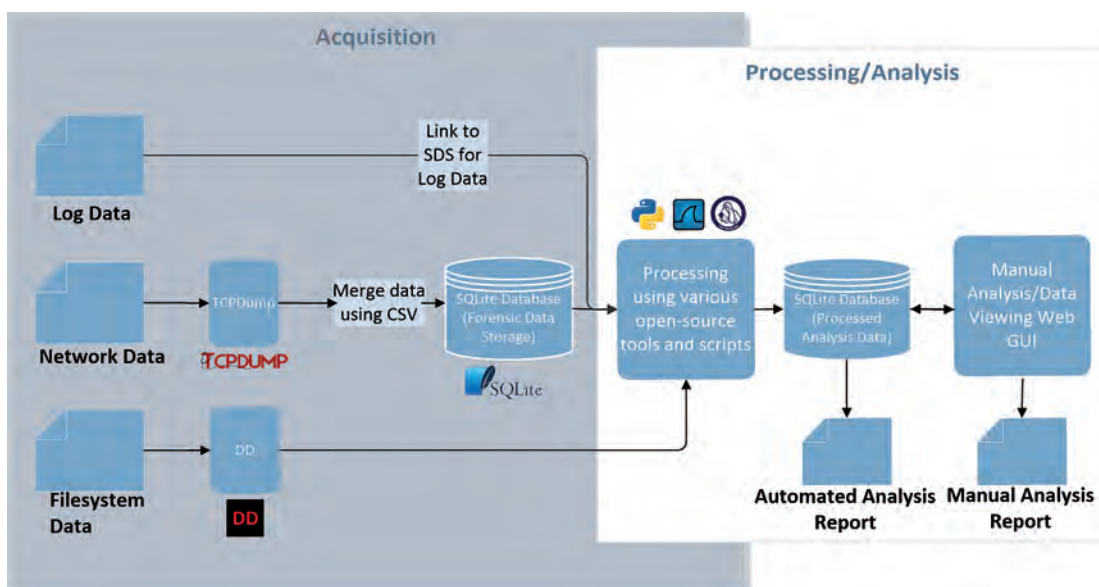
Acquisition

Processing/Analysis

Link to SDS for Log Data

Log Data

TCPDump

Merge data using CSV

SQLite Database (Forensic Data Storage)

Processing using various open-source tools and scripts

SQLite Database (Processed Analysis Data)

Manual Analysis/Data Viewing Web GUI

Network Data

TCPDUMP

SQLite

DD

Filesystem Data

DD

Automated Analysis Report

Manual Analysis Report